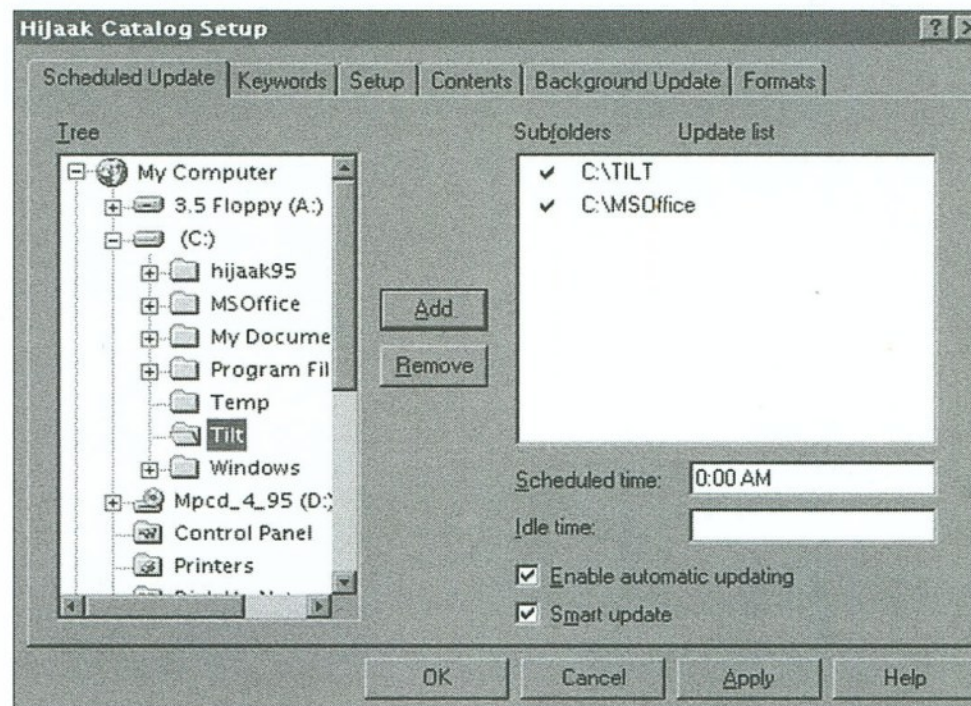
HiJaak Catalog Setup

? ×

Scheduled Update | Keywords | Setup | Contents | Background Update | Formats

Tree

My Computer
3.5 Floppy (A:)
(C:)
hijaak95
MSOffice
My Docume
Program Fil
Temp
Tilt
Windows
Mpcd_4_95 (D:)
Control Panel
Printers
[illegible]

Add

Remove

Subfolders Update list

✔ C:\TILT
✔ C:\MSOffice

Scheduled time: 0:00 AM

Idle time:

☑ Enable automatic updating

☑ Smart update

OK Cancel Apply Help